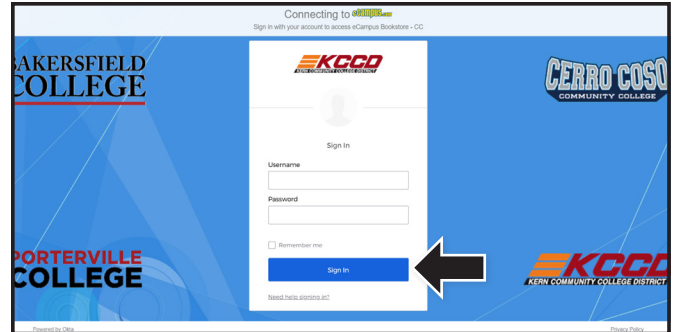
Connecting to eCampus.com
Sign in with your account to access eCampus Bookstore - CC

BAKERSFIELD COLLEGE

CERRO COSO COMMUNITY COLLEGE

KCCD
KERN COMMUNITY COLLEGE DISTRICT

Sign In

Username

Password

Remember me

Sign In

Need help signing in?

PORTERVILLE COLLEGE

KCCD
KERN COMMUNITY COLLEGE DISTRICT

Powered by Okta

Privacy Policy